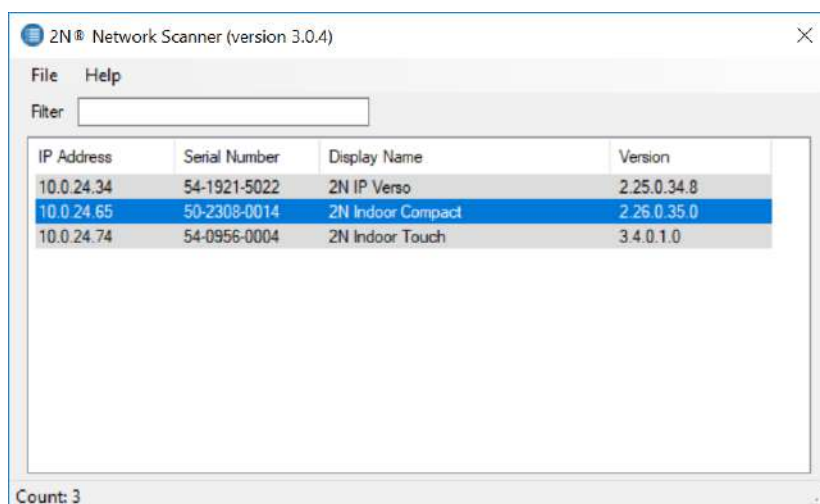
2N® Network Scanner (version 3.0.4)

File Help

Filter

| IP Address | Serial Number | Display Name | Version |
|---|---|---|---|
| 10.0.24.34 | 54-1921-5022 | 2N IP Verso | 2.25.0.34.8 |
| 10.0.24.65 | 50-2308-0014 | 2N Indoor Compact | 2.26.0.35.0 |
| 10.0.24.74 | 54-0956-0004 | 2N Indoor Touch | 3.4.0.1.0 |

Count: 3